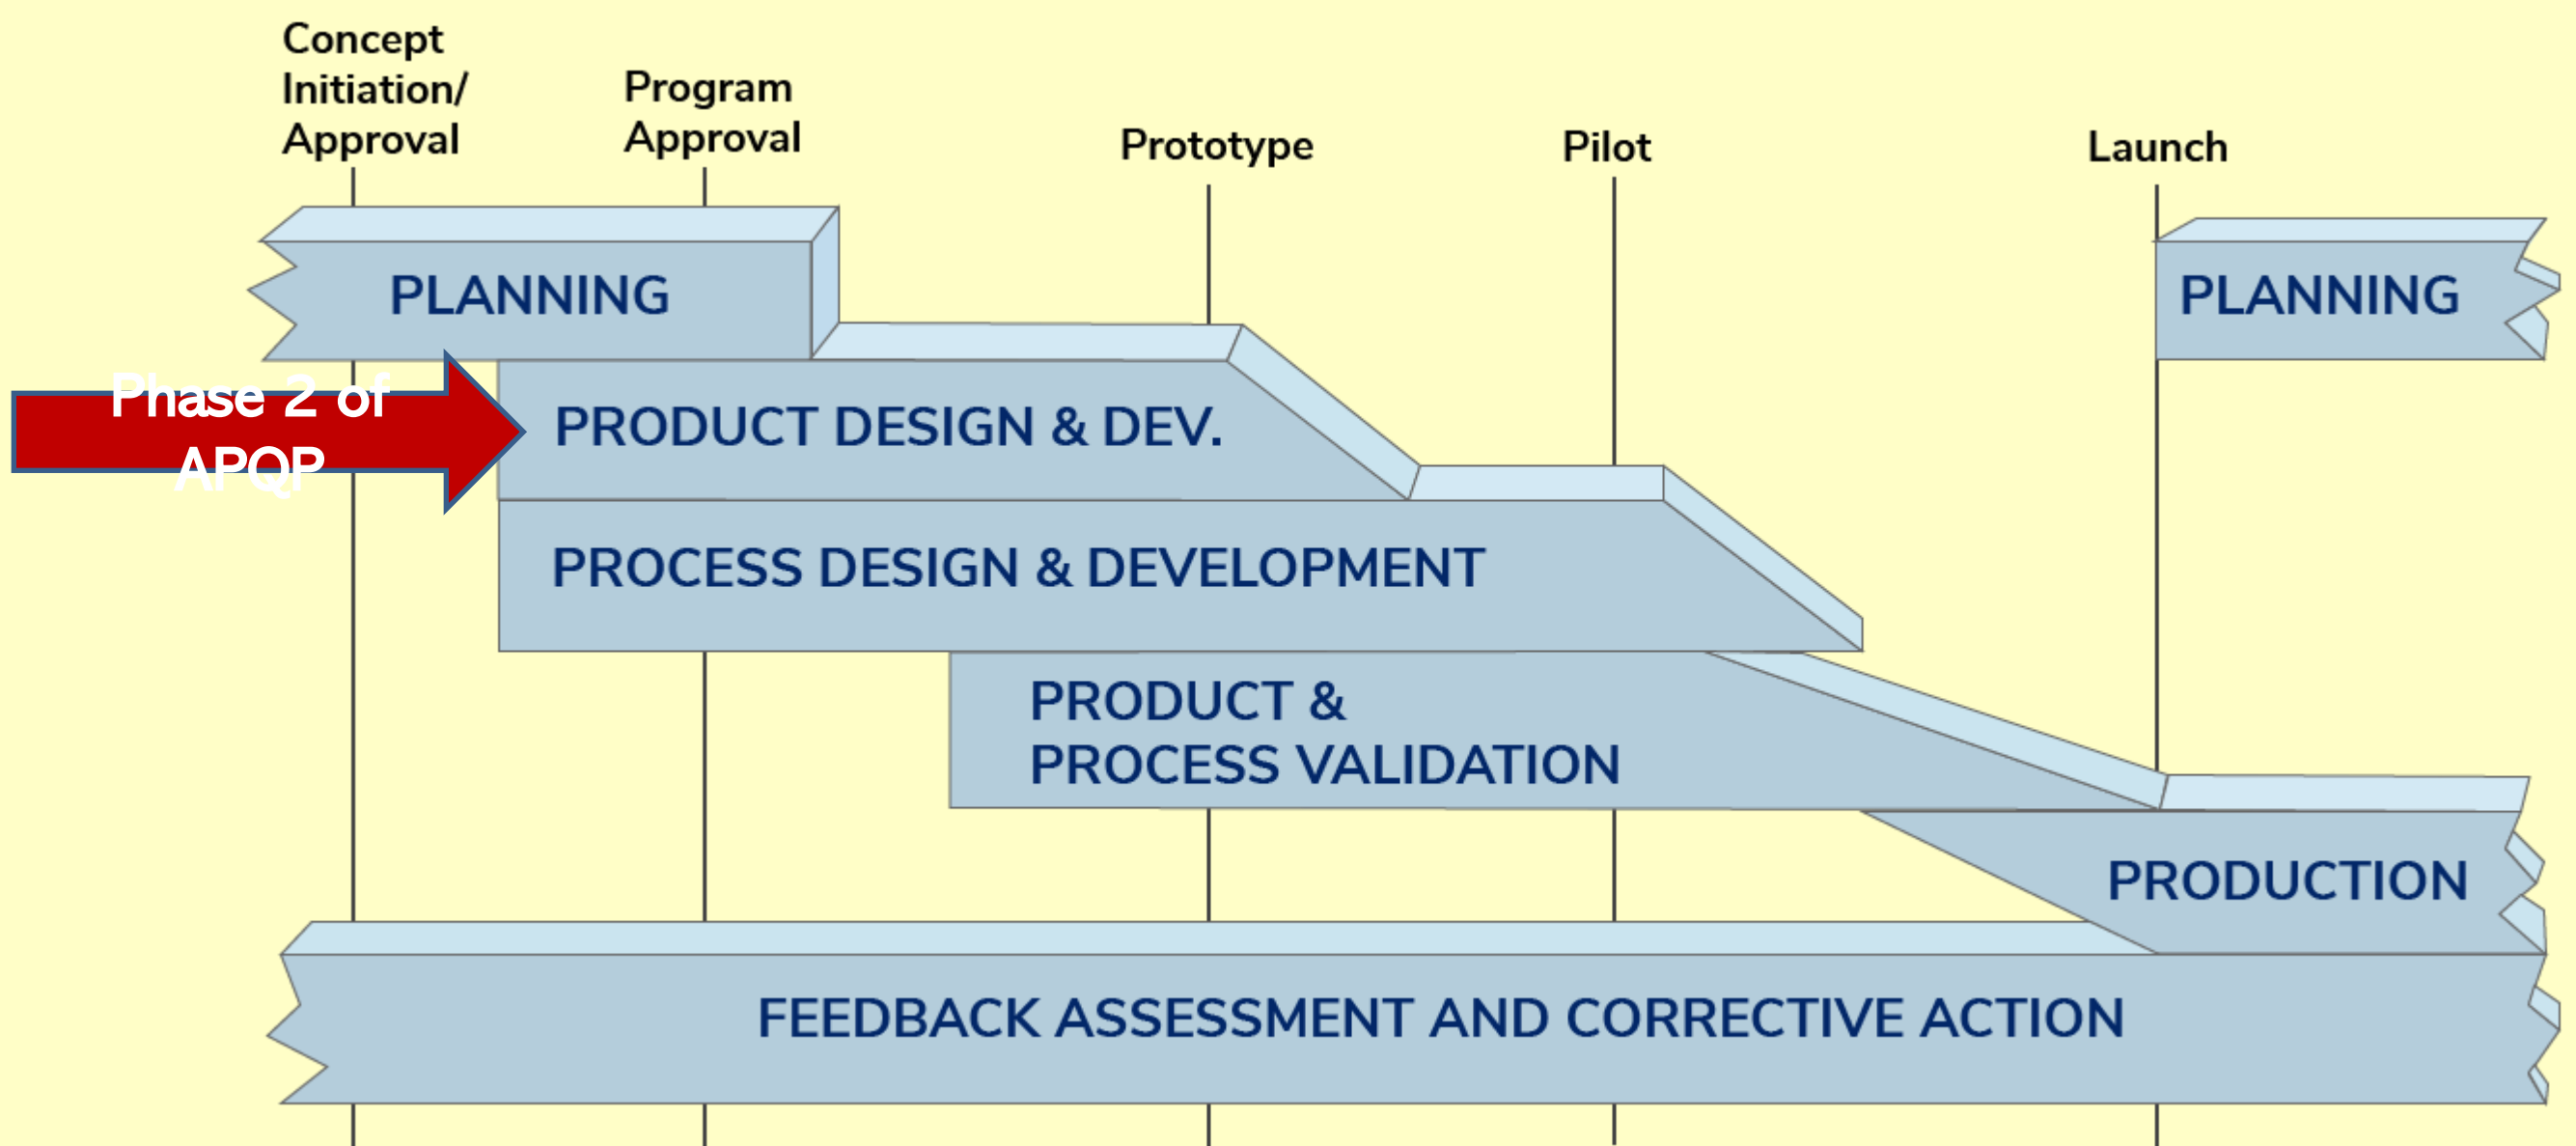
Concept Initiation/ Approval

Program Approval

Prototype

Pilot

Launch

PLANNING

PLANNING

Phase 2 of APQP

PRODUCT DESIGN & DEV.

PROCESS DESIGN & DEVELOPMENT

PRODUCT & PROCESS VALIDATION

PRODUCTION

FEEDBACK ASSESSMENT AND CORRECTIVE ACTION